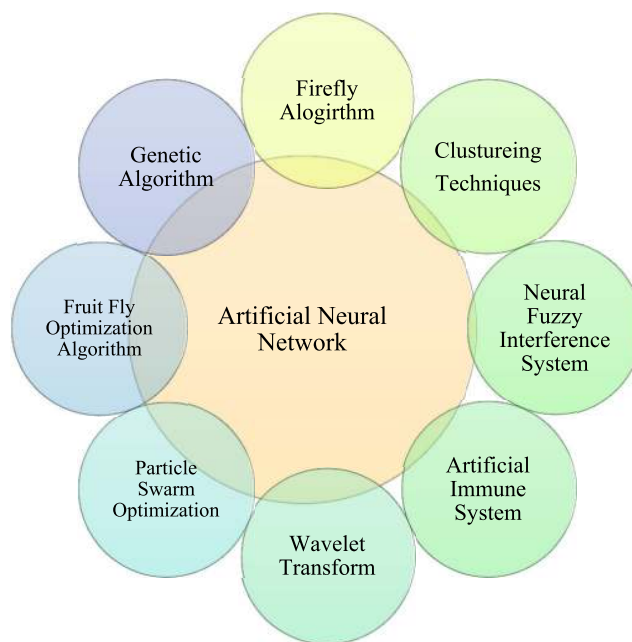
Firefly Alogirthm

Clustureing Techniques

Neural Fuzzy Interference System

Artificial Immune System

Wavelet Transform

Particle Swarm Optimization

Fruit Fly Optimization Algorithm

Genetic Algorithm

Artificial Neural Network